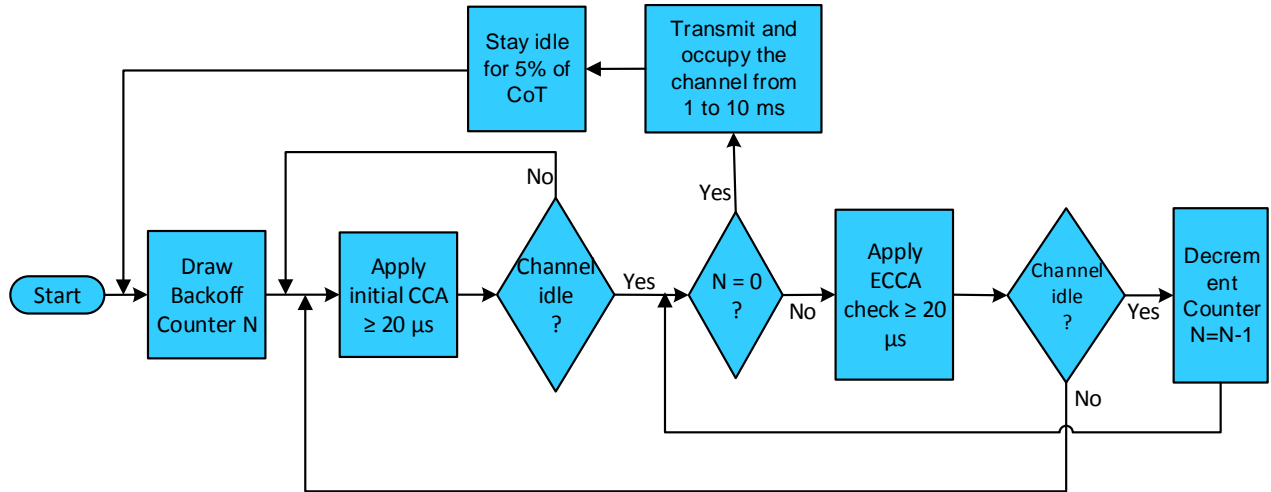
Stay idle for 5% of CoT

Transmit and occupy the channel from 1 to 10 ms

No

Yes

Start

Draw Backoff Counter N

Apply initial CCA ≥ 20 µs

Channel idle ?

Yes

N = 0 ?

No

Apply ECCA check ≥ 20 µs

Channel idle ?

Yes

Decrement Counter N=N-1

No